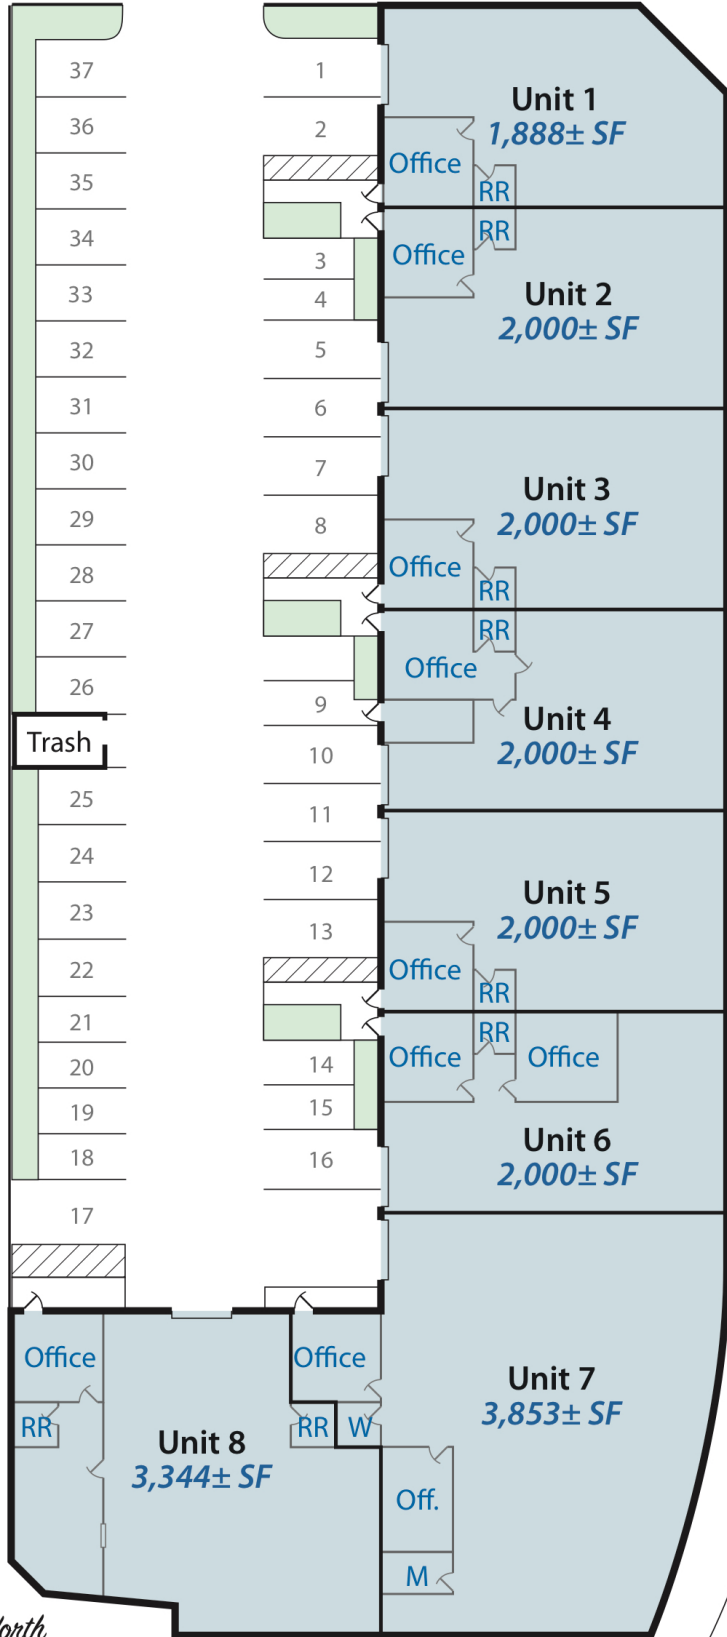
37
36
35
34
33
32
31
30
29
28
27
26
Trash
25
24
23
22
21
20
19
18
17

1
2
3
4
5
6
7
8
9
10
11
12
13
14
15
16

Unit 1
1,888± SF
Office
RR
RR
Office
Unit 2
2,000± SF

Unit 3
2,000± SF
Office
RR
RR
Office
Unit 4
2,000± SF

Unit 5
2,000± SF
Office
RR
RR
Office
Office
Unit 6
2,000± SF

Office
RR
Unit 8
3,344± SF

Office
RR
W
Off.
M
Unit 7
3,853± SF

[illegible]orth